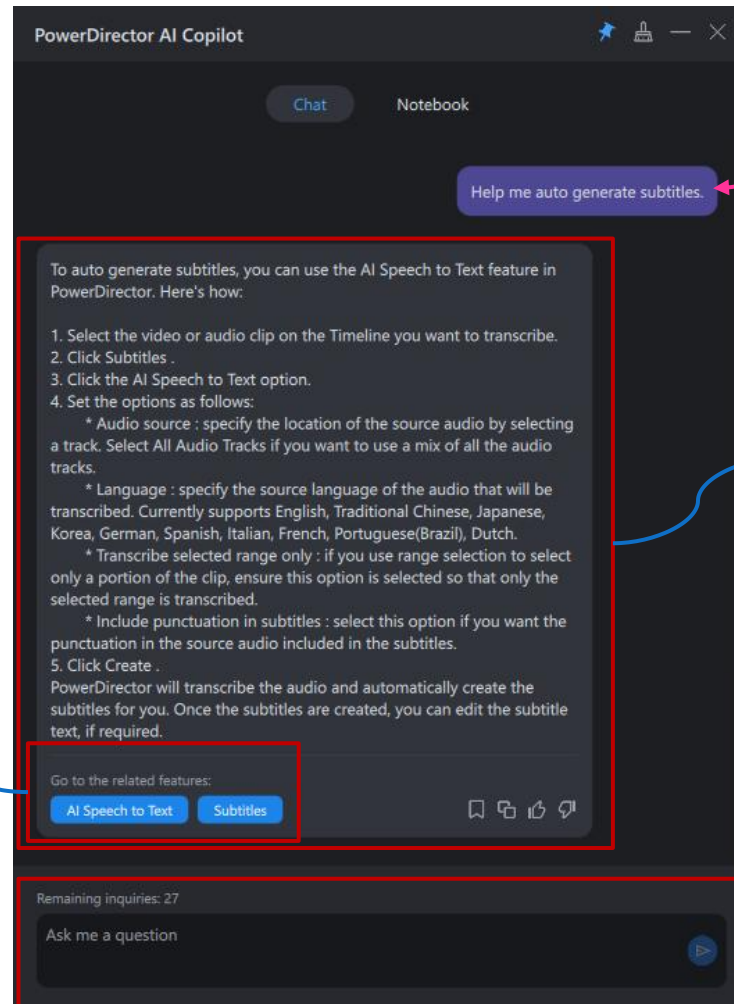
PowerDirector AI Copilot

Chat

Notebook

Help me auto generate subtitles.

To auto generate subtitles, you can use the AI Speech to Text feature in PowerDirector. Here's how:

1. Select the video or audio clip on the Timeline you want to transcribe.
2. Click Subtitles .
3. Click the AI Speech to Text option.
4. Set the options as follows:
* Audio source : specify the location of the source audio by selecting a track. Select All Audio Tracks if you want to use a mix of all the audio tracks.
* Language : specify the source language of the audio that will be transcribed. Currently supports English, Traditional Chinese, Japanese, Korea, German, Spanish, Italian, French, Portuguese(Brazil), Dutch.
* Transcribe selected range only : if you use range selection to select only a portion of the clip, ensure this option is selected so that only the selected range is transcribed.
* Include punctuation in subtitles : select this option if you want the punctuation in the source audio included in the subtitles.
5. Click Create .
PowerDirector will transcribe the audio and automatically create the subtitles for you. Once the subtitles are created, you can edit the subtitle text, if required.

Go to the related features:

AI Speech to Text

Subtitles

Remaining inquiries: 27

Ask me a question